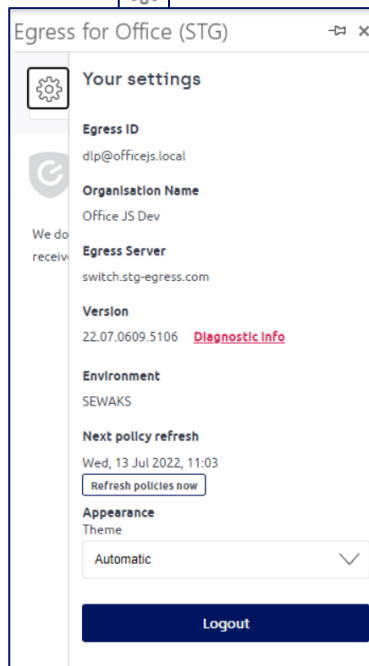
Egress for Office (STG)

Your settings

Egress ID
dlp@officejs.local

Organisation Name
Office JS Dev

Egress Server
switch.stg-egress.com

Version
22.07.0609.5106 Diagnostic info

Environment
SEWAKS

Next policy refresh
Wed, 13 Jul 2022, 11:03
Refresh policies now

Appearance
Theme
Automatic

Logout

We do
receiv